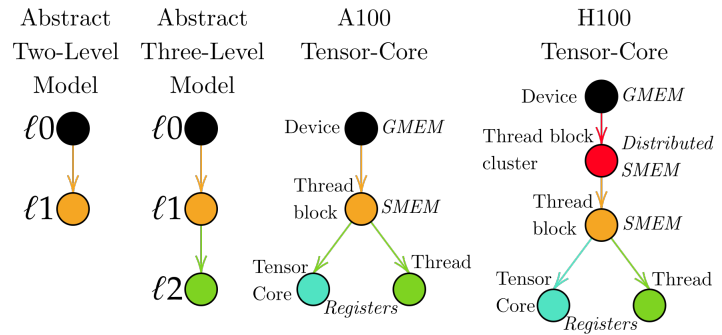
Abstract Two-Level Model

$\ell 0$

$\ell 1$

Abstract Three-Level Model

$\ell 0$

$\ell 1$

$\ell 2$

A100 Tensor-Core

Device *GMEM*

Thread block *SMEM*

Tensor Core *Registers*

Thread

H100 Tensor-Core

Device *GMEM*

Thread block cluster *Distributed SMEM*

Thread block *SMEM*

Tensor Core *Registers*

Thread